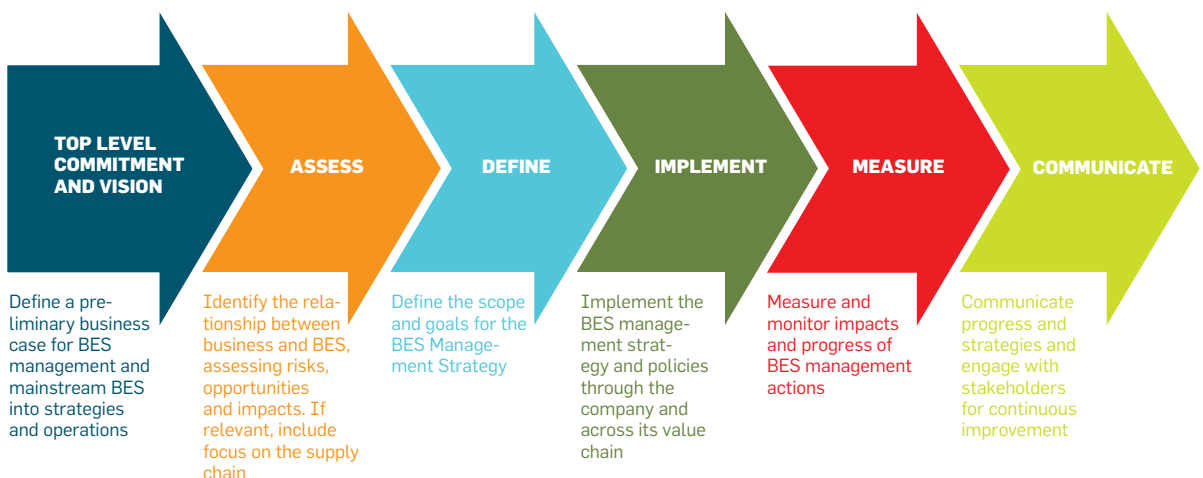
TOP LEVEL COMMITMENT AND VISION

Define a preliminary business case for BES management and mainstream BES into strategies and operations

ASSESS

Identify the relationship between business and BES, assessing risks, opportunities and impacts. If relevant, include focus on the supply chain

DEFINE

Define the scope and goals for the BES Management Strategy

IMPLEMENT

Implement the BES management strategy and policies through the company and across its value chain

MEASURE

Measure and monitor impacts and progress of BES management actions

COMMUNICATE

Communicate progress and strategies and engage with stakeholders for continuous improvement